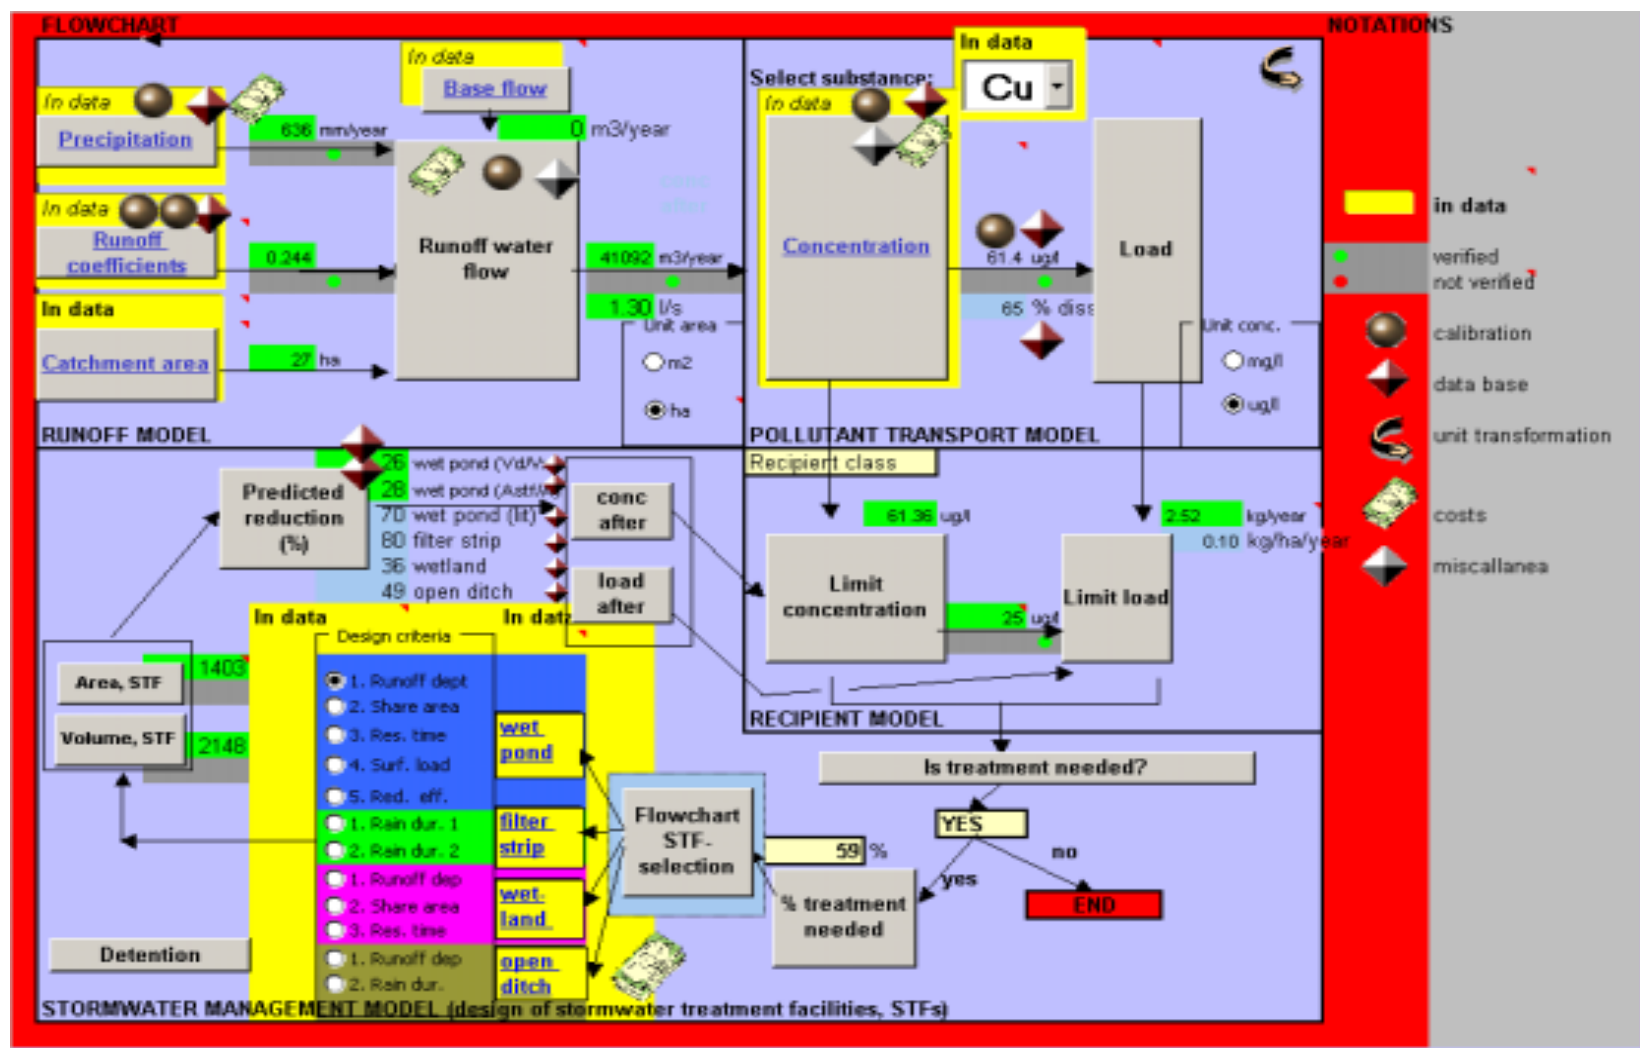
FLOWCHART

NOTATIONS

In data
Precipitation
636 mm/year

In data
Base flow
0 m3/year

In data
Runoff coefficients
0.244

Runoff water flow

41092 m3/year
1.30 l/s
Unit area
m2
ha

In data
Catchment area
27 ha

RUNOFF MODEL

Select substance:
In data
Cu
In data
Concentration
61.4 ug/l
65 % diss
Load
Unit conc.
mg/l
ug/l

POLLUTANT TRANSPORT MODEL

Recipient class
61.36 ug/l
2.52 kg/year
0.10 kg/ha/year
Limit concentration
25 ug/l
Limit load

RECIPIENT MODEL

Is treatment needed?
YES
no
yes
END
% treatment needed
59 %

Predicted reduction (%)
26 wet pond (Vd/V
28 wet pond (Ast/A
70 wet pond (lit)
80 filter strip
36 wetland
49 open ditch

conc after
load after

In data
In data
Design criteria
1. Runoff dept
2. Share area
3. Res. time
4. Surf. load
5. Red. eff.
1. Rain dur. 1
2. Rain dur. 2
1. Runoff dep
2. Share area
3. Res. time
1. Runoff dep
2. Rain dur.

wet pond
filter strip
wet-land
open ditch

Flowchart STF-selection

Area, STF
1403
Volume, STF
2148

Detention

STORMWATER MANAGEMENT MODEL (design of stormwater treatment facilities, STFs)

in data
verified
not verified
calibration
data base
unit transformation
costs
miscallanea